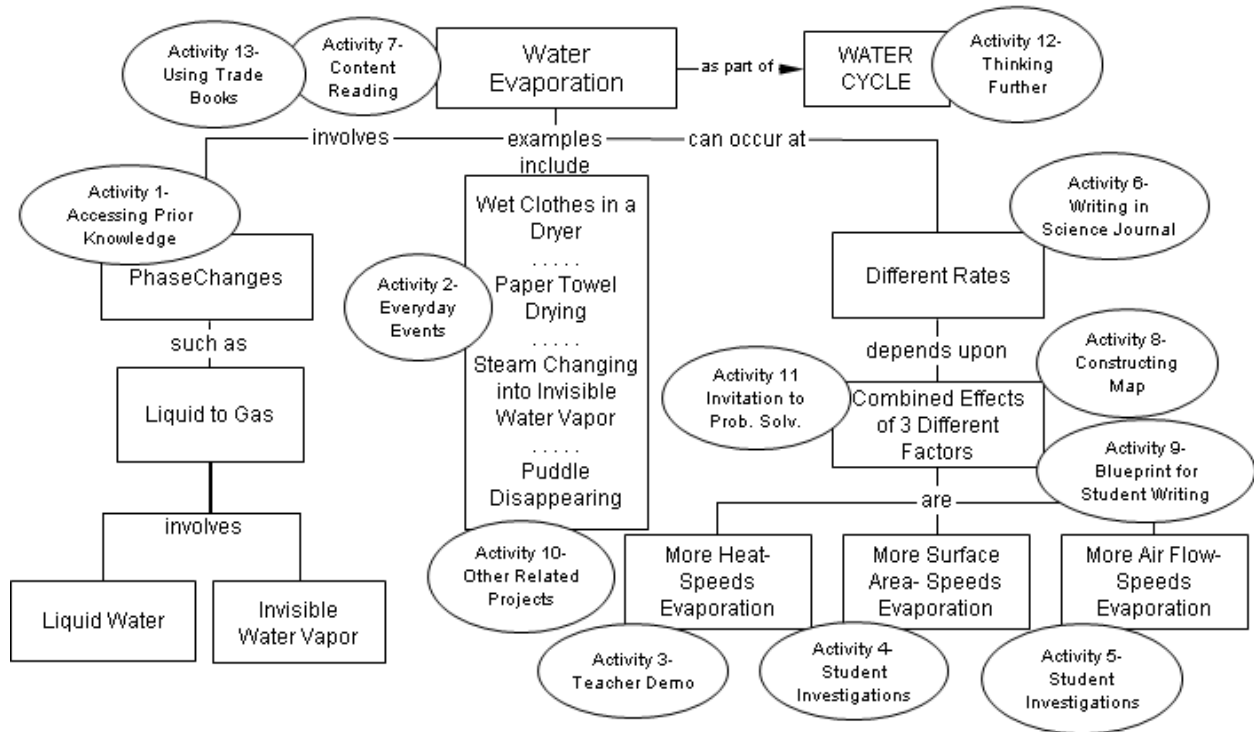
Activity 13- Using Trade Books

Activity 7- Content Reading

Water Evaporation

as part of

WATER CYCLE

Activity 12- Thinking Further

involves

examples include

can occur at

Activity 1- Accessing Prior Knowledge

PhaseChanges

such as

Liquid to Gas

involves

Liquid Water

Invisible Water Vapor

Activity 2- Everyday Events

Wet Clothes in a Dryer
. . . . .
Paper Towel Drying
. . . . .
Steam Changing into Invisible Water Vapor
. . . . .
Puddle Disappearing

Activity 10- Other Related Projects

Activity 6- Writing in Science Journal

Different Rates

depends upon

Activity 8- Constructing Map

Activity 11 Invitation to Prob. Solv.

Combined Effects of 3 Different Factors

Activity 9- Blueprint for Student Writing

are

More Heat- Speeds Evaporation

More Surface Area- Speeds Evaporation

More Air Flow- Speeds Evaporation

Activity 3- Teacher Demo

Activity 4- Student Investigations

Activity 5- Student Investigations